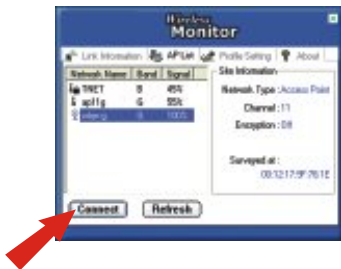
Wireless Monitor

Link Information | AP List | Profile Setting | About

| Network Name | Band | Signal |
|---|---|---|
| TNET | B | 45% |
| ap11g | G | 55% |
| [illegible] | G | 100% |

Site Information

Network Type : Access Point

Channel : 11

Encryption : Off

Surveyed at :

00:12:17:9F:76:1E

Connect

Refresh